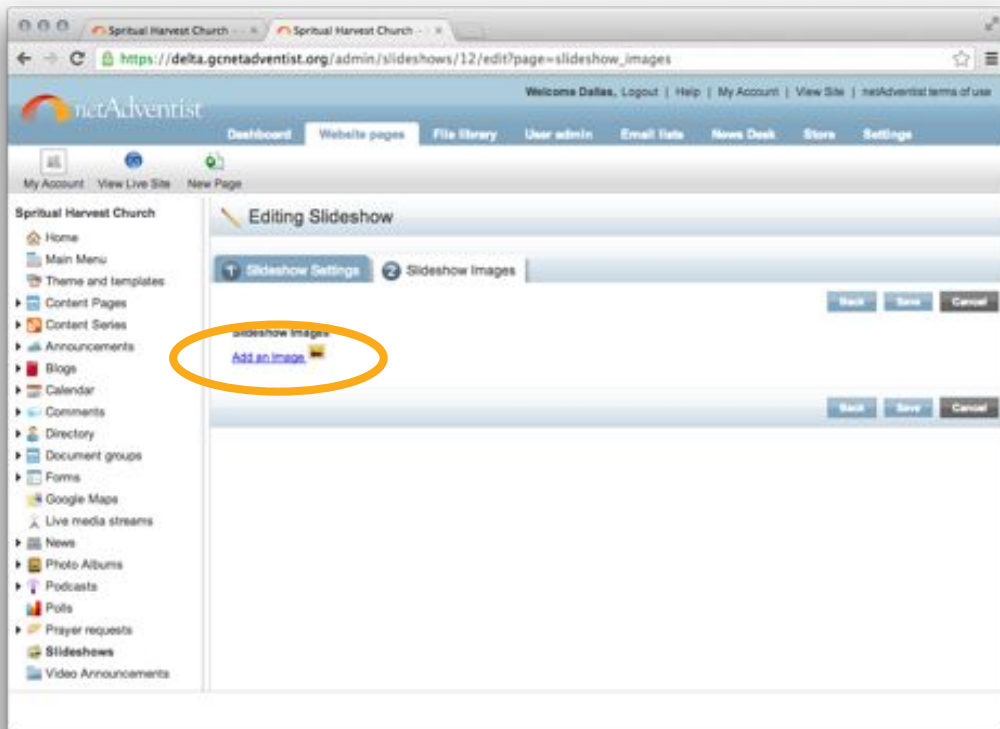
Spritual Harvest Church - ×
Spritual Harvest Church - ×

https://delta.gcnetadventist.org/admin/slideshows/12/edit?page=slideshow_images

netAdventist

Welcome Dallas, Logout | Help | My Account | View Site | netAdventist terms of use

Dashboard | Website pages | File library | User admin | Email lists | News Desk | Store | Settings

My Account | View Live Site | New Page

Spritual Harvest Church
Home
Main Menu
Theme and templates
Content Pages
Content Series
Announcements
Blogs
Calendar
Comments
Directory
Document groups
Forms
Google Maps
Live media streams
News
Photo Albums
Podcasts
Polls
Prayer requests
Slideshows
Video Announcements

Editing Slideshow

1 Slideshow Settings
2 Slideshow Images

Back | Save | Cancel

Slideshow Images
Add an image

Back | Save | Cancel